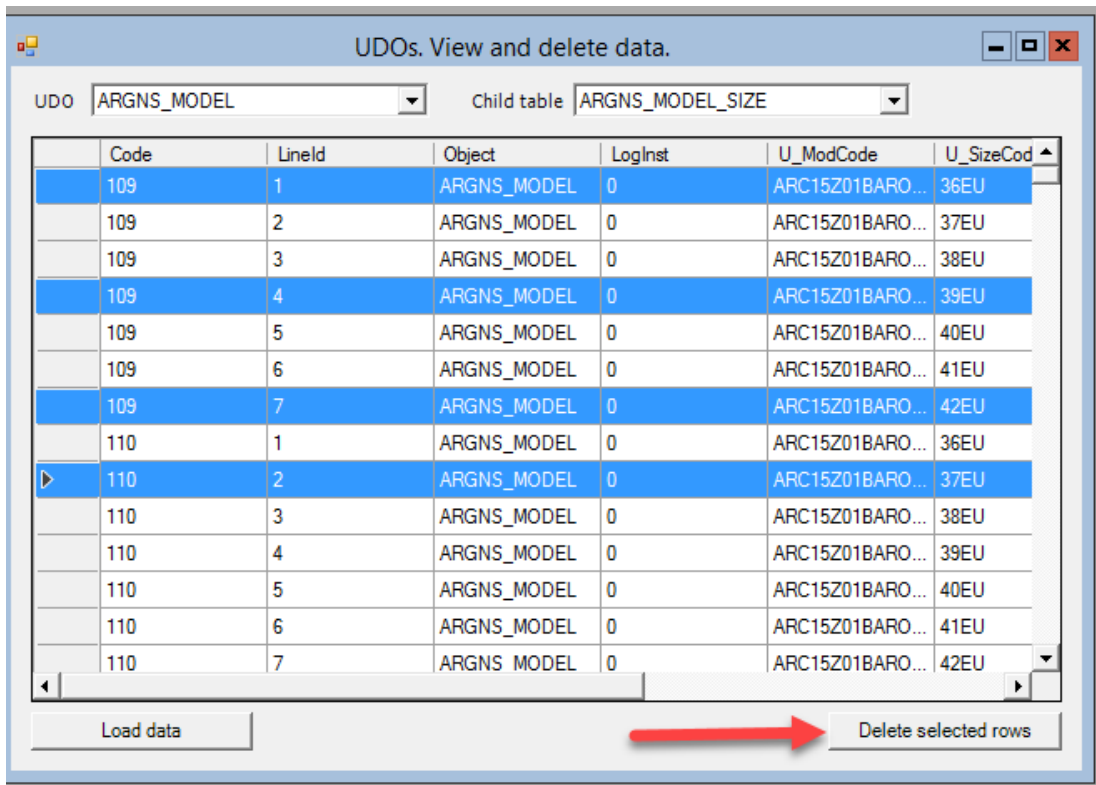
UDOs. View and delete data.

UDO ARGNS_MODEL

Child table ARGNS_MODEL_SIZE

| Code | LineId | Object | LogInst | U_ModCode | U_SizeCod |
|---|---|---|---|---|---|
| 109 | 1 | ARGNS_MODEL | 0 | ARC15Z01BARO... | 36EU |
| 109 | 2 | ARGNS_MODEL | 0 | ARC15Z01BARO... | 37EU |
| 109 | 3 | ARGNS_MODEL | 0 | ARC15Z01BARO... | 38EU |
| 109 | 4 | ARGNS_MODEL | 0 | ARC15Z01BARO... | 39EU |
| 109 | 5 | ARGNS_MODEL | 0 | ARC15Z01BARO... | 40EU |
| 109 | 6 | ARGNS_MODEL | 0 | ARC15Z01BARO... | 41EU |
| 109 | 7 | ARGNS_MODEL | 0 | ARC15Z01BARO... | 42EU |
| 110 | 1 | ARGNS_MODEL | 0 | ARC15Z01BARO... | 36EU |
| 110 | 2 | ARGNS_MODEL | 0 | ARC15Z01BARO... | 37EU |
| 110 | 3 | ARGNS_MODEL | 0 | ARC15Z01BARO... | 38EU |
| 110 | 4 | ARGNS_MODEL | 0 | ARC15Z01BARO... | 39EU |
| 110 | 5 | ARGNS_MODEL | 0 | ARC15Z01BARO... | 40EU |
| 110 | 6 | ARGNS_MODEL | 0 | ARC15Z01BARO... | 41EU |
| 110 | 7 | ARGNS_MODEL | 0 | ARC15Z01BARO... | 42EU |

Load data

Delete selected rows